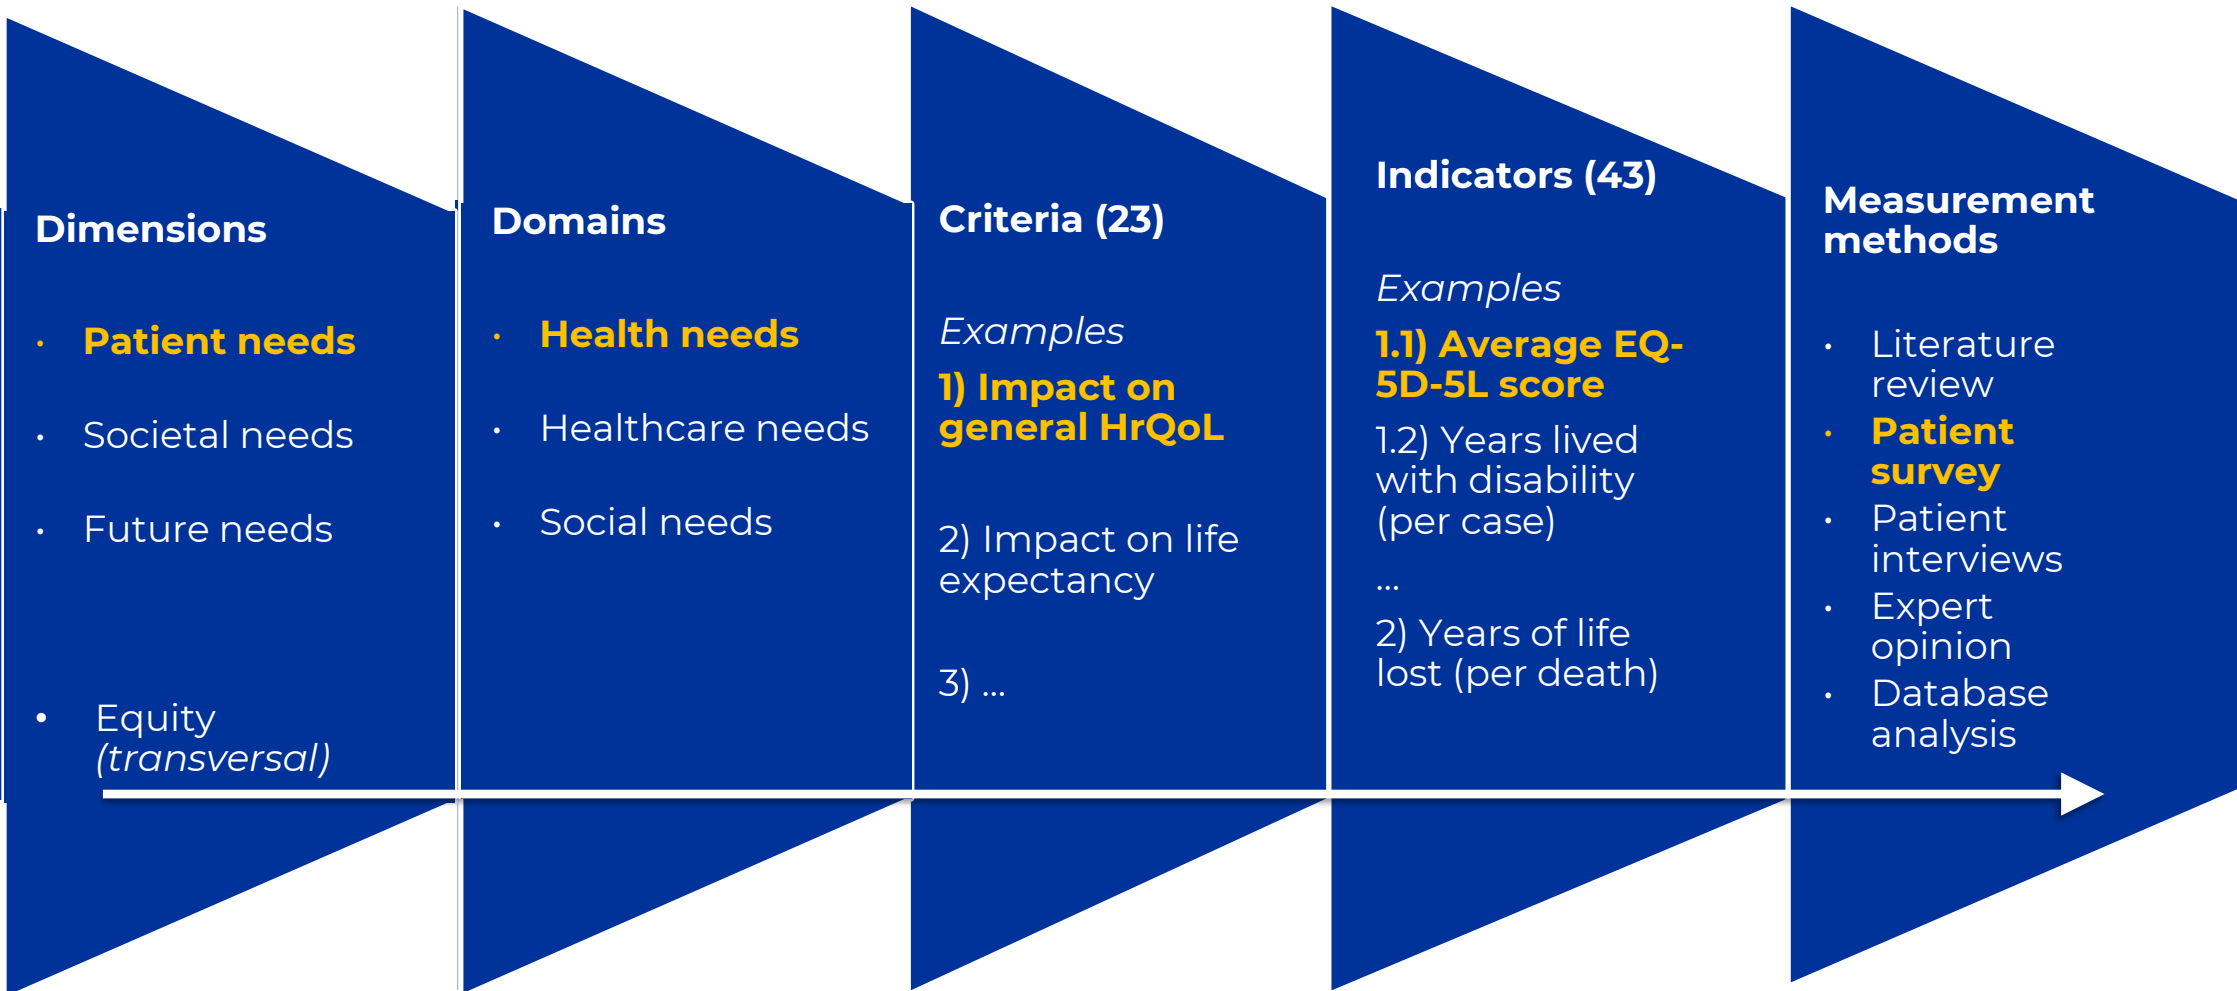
Dimensions

• Patient needs
• Societal needs
• Future needs

• Equity (transversal)

Domains

• Health needs
• Healthcare needs
• Social needs

Criteria (23)

Examples

1) Impact on general HrQoL

2) Impact on life expectancy

3) ...

Indicators (43)

Examples

1.1) Average EQ-5D-5L score

1.2) Years lived with disability (per case)

...

2) Years of life lost (per death)

Measurement methods

• Literature review
• Patient survey
• Patient interviews
• Expert opinion
• Database analysis